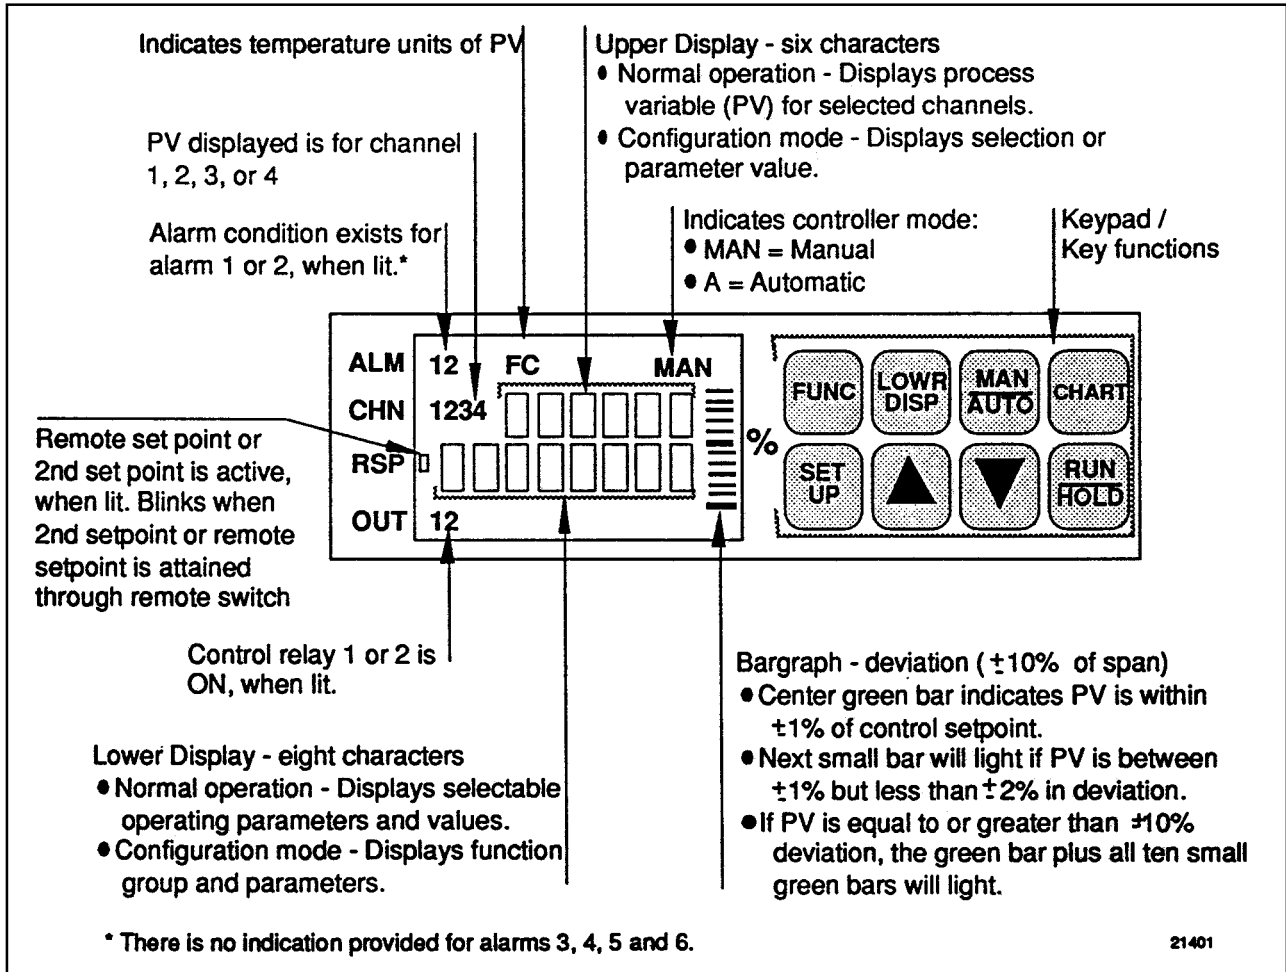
Indicates temperature units of PV

Upper Display - six characters
• Normal operation - Displays process variable (PV) for selected channels.
• Configuration mode - Displays selection or parameter value.

PV displayed is for channel 1, 2, 3, or 4

Alarm condition exists for alarm 1 or 2, when lit.*

Indicates controller mode:
• MAN = Manual
• A = Automatic

Keypad / Key functions

ALM 12 FC MAN
CHN 1234
RSP
OUT 12

%

FUNC
LOWR DISP
MAN AUTO
CHART
SET UP
▲
▼
RUN HOLD

Remote set point or 2nd set point is active, when lit. Blinks when 2nd setpoint or remote setpoint is attained through remote switch

Control relay 1 or 2 is ON, when lit.

Bargraph - deviation ($\pm$10% of span)
• Center green bar indicates PV is within $\pm$1% of control setpoint.
• Next small bar will light if PV is between $\pm$1% but less than $\pm$2% in deviation.
• If PV is equal to or greater than $\pm$10% deviation, the green bar plus all ten small green bars will light.

Lower Display - eight characters
• Normal operation - Displays selectable operating parameters and values.
• Configuration mode - Displays function group and parameters.

* There is no indication provided for alarms 3, 4, 5 and 6.

21401